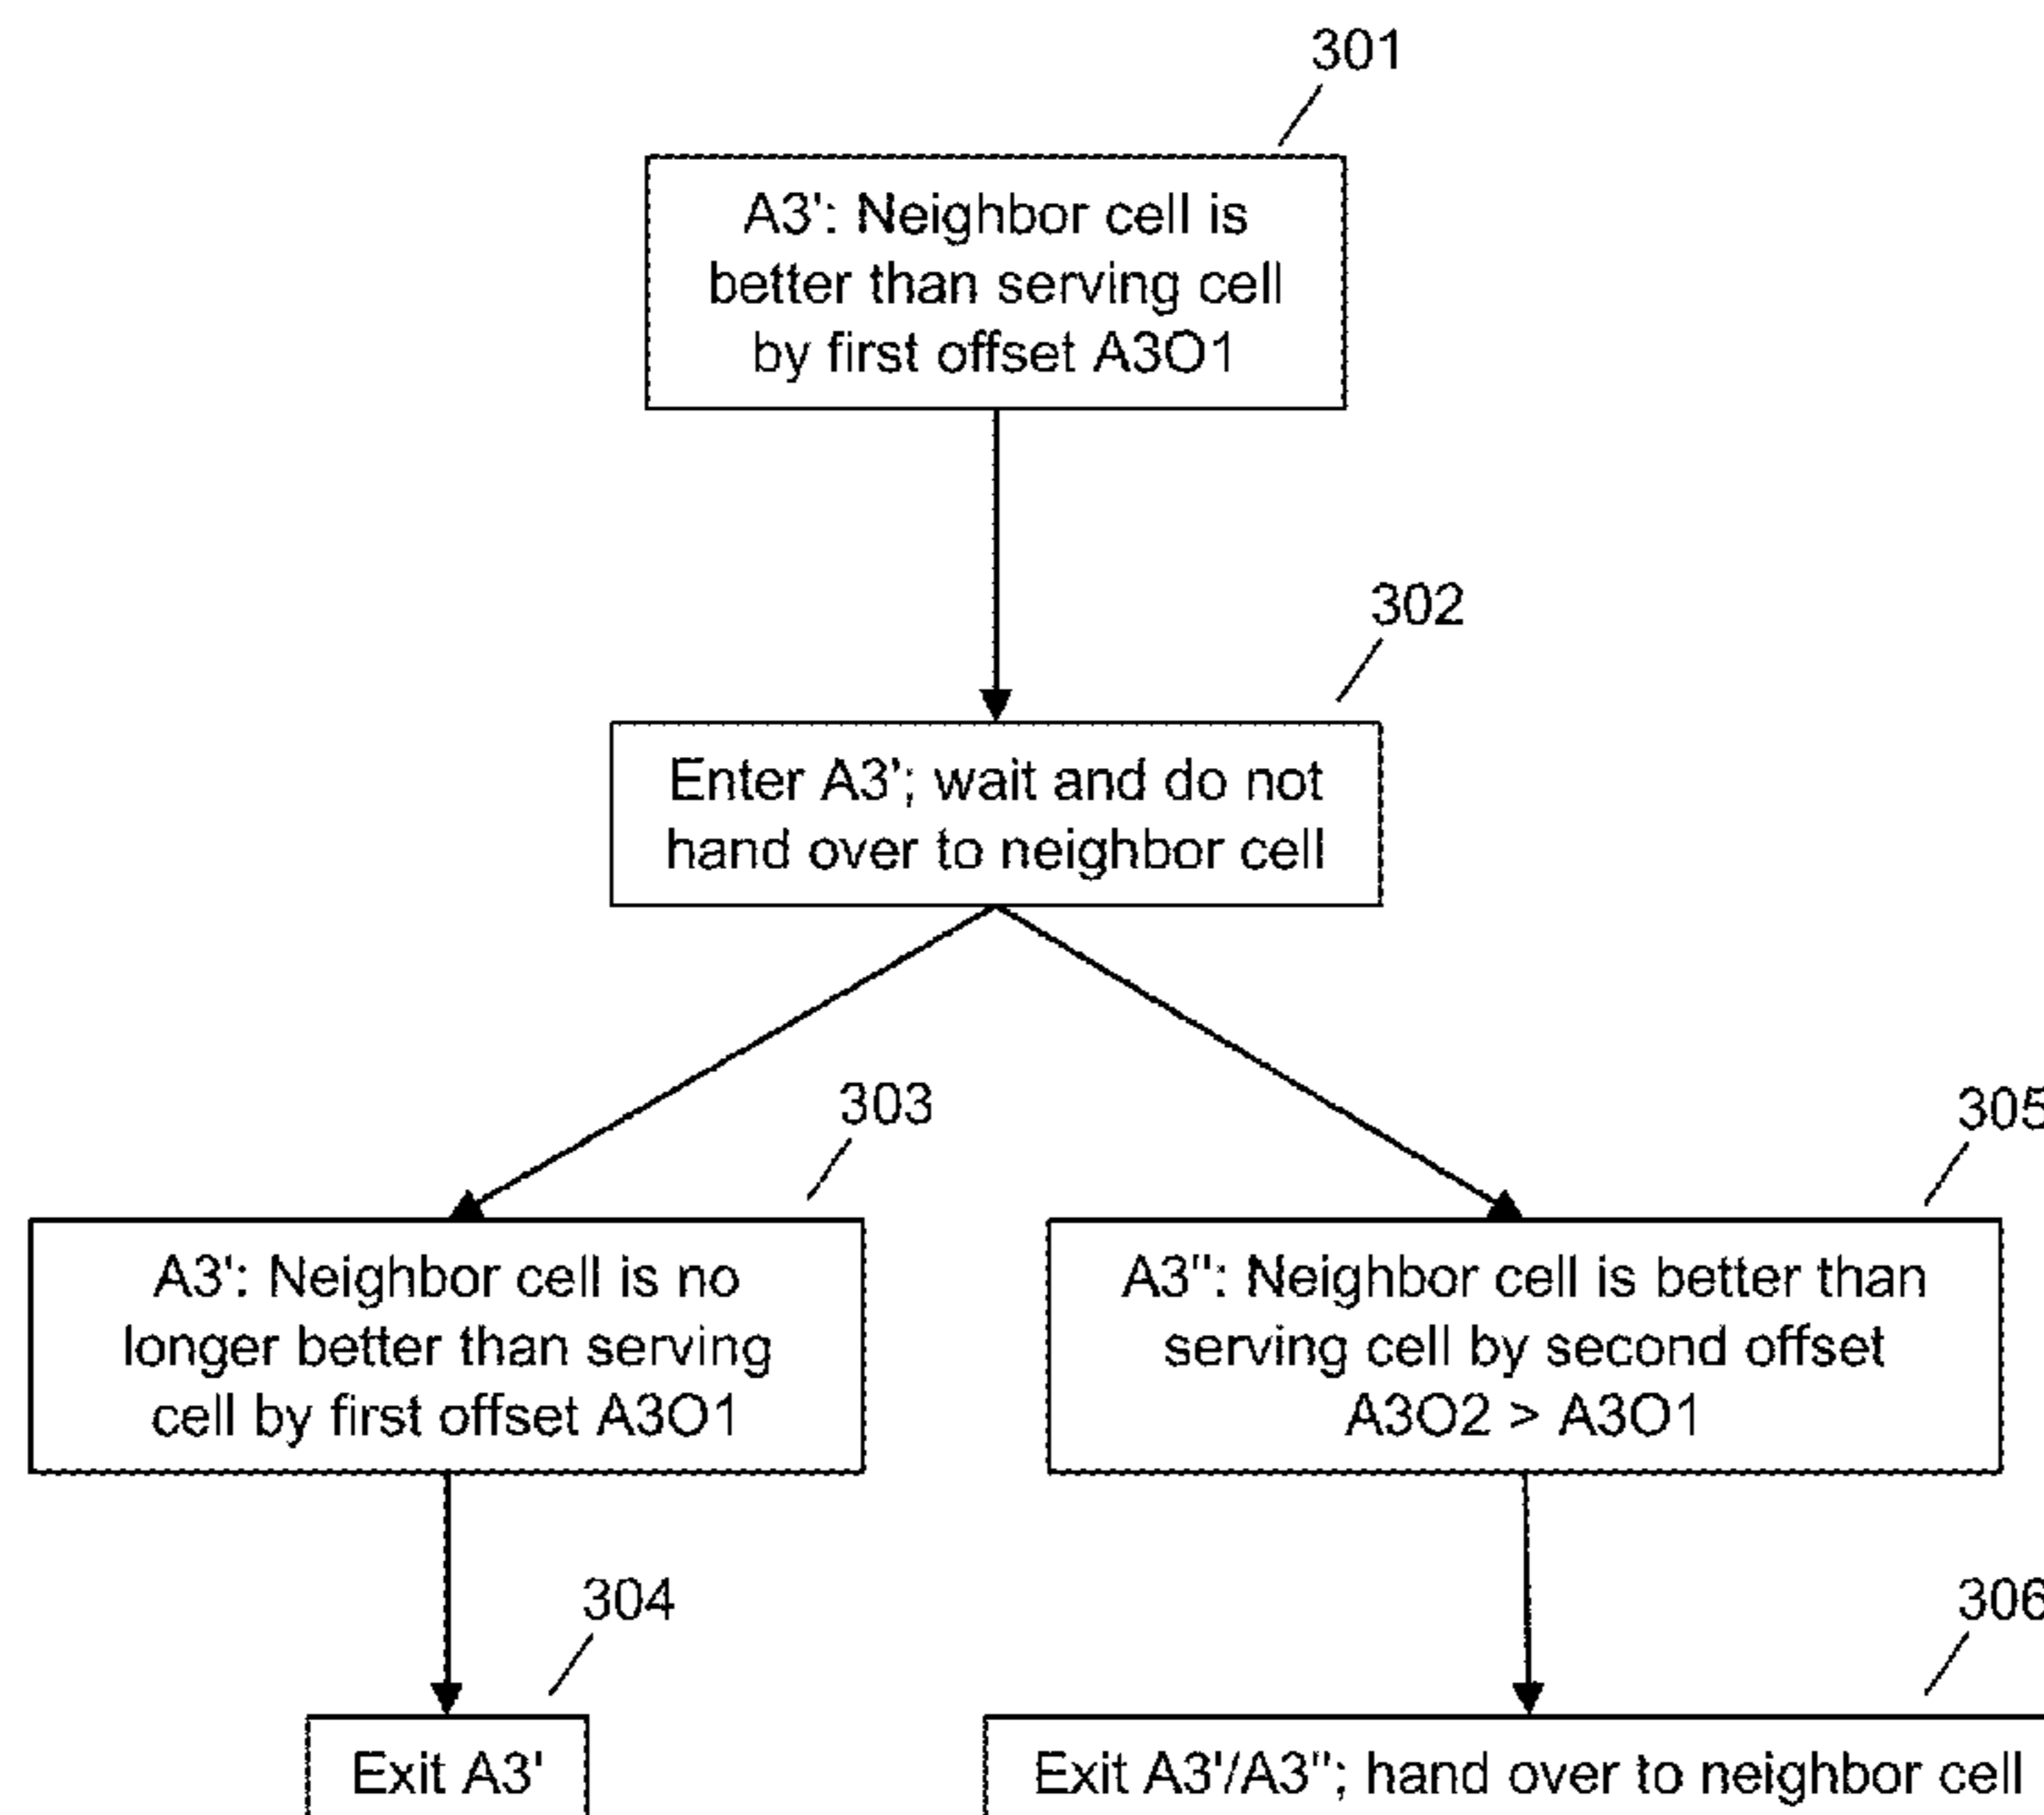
301

A3': Neighbor cell is better than serving cell by first offset A3O1

302

Enter A3'; wait and do not hand over to neighbor cell

303

A3': Neighbor cell is no longer better than serving cell by first offset A3O1

305

A3'': Neighbor cell is better than serving cell by second offset A3O2 > A3O1

304

Exit A3'

306

Exit A3'/A3''; hand over to neighbor cell